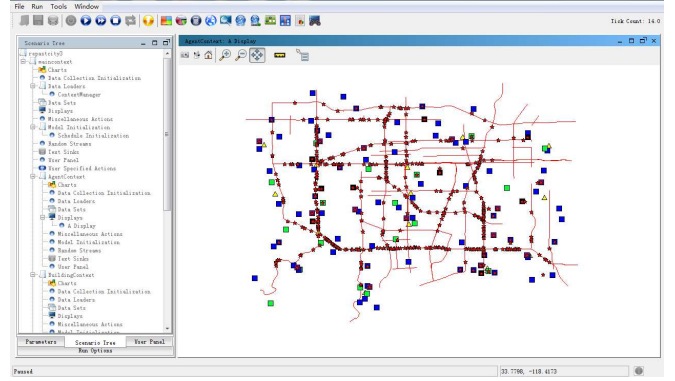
File Run Tools Window

Tick Count: 14.0

Scenario Tree

repastcity3
maincontext
Charts
Data Collection Initialization
Data Loaders
ContextManager
Data Sets
Displays
Miscellaneous Actions
Model Initialization
Schedule Initialization
Random Streams
Text Sinks
User Panel
User Specified Actions
AgentContext
Charts
Data Collection Initialization
Data Loaders
Data Sets
Displays
A Display
Miscellaneous Actions
Model Initialization
Random Streams
Text Sinks
User Panel
BuildingContext
Charts
Data Collection Initialization
Data Loaders
Data Sets
Displays
Miscellaneous Actions
Model Initialization

Parameters Scenario Tree User Panel
Run Options

AgentContext: A Display

Paused
33.7798, -118.4173